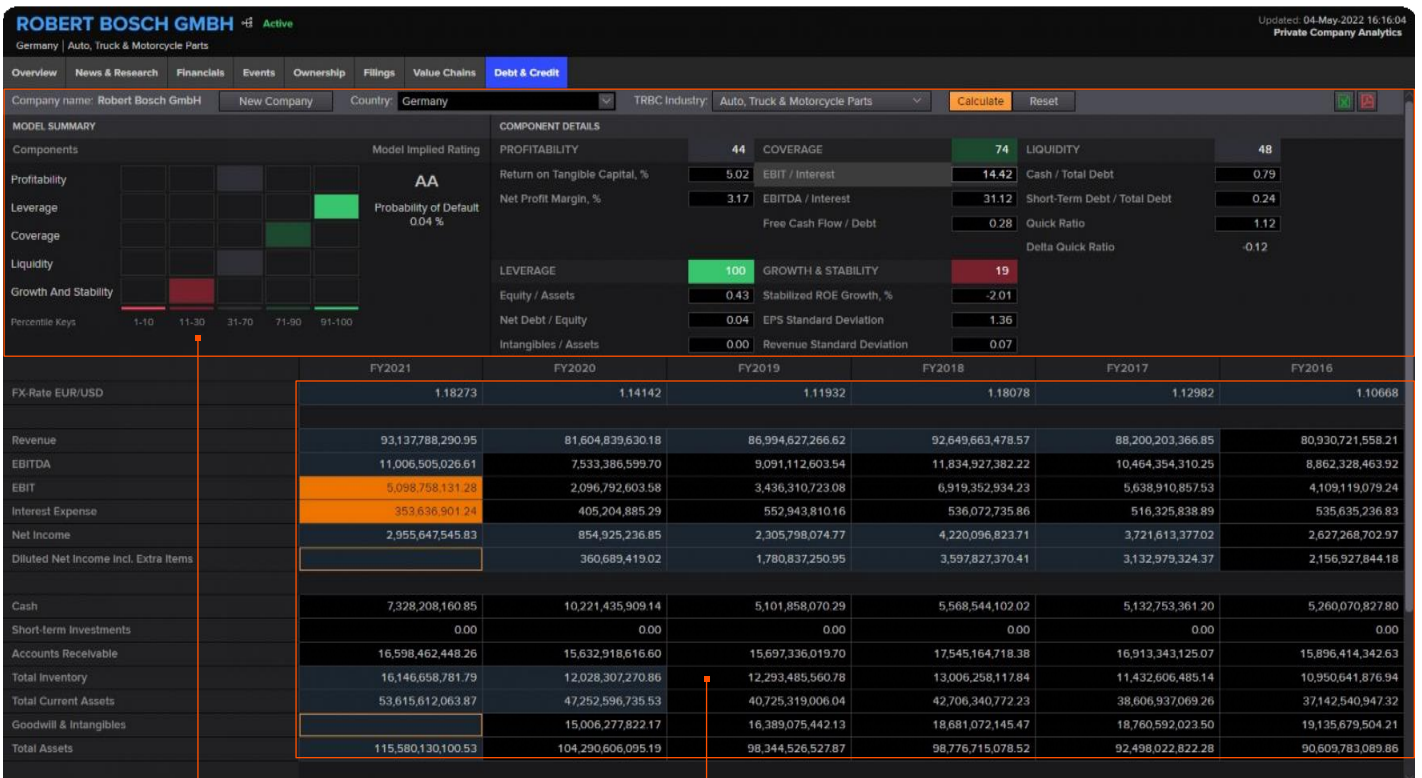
ROBERT BOSCH GMBH Active
Germany | Auto, Truck & Motorcycle Parts

Updated: 04-May-2022 16:16:04
Private Company Analytics

Overview | News & Research | Financials | Events | Ownership | Filings | Value Chains | Debt & Credit

Company name: Robert Bosch GmbH | New Company | Country: Germany | TRBC Industry: Auto, Truck & Motorcycle Parts | Calculate | Reset

MODEL SUMMARY

Components | Model Implied Rating
Profitability
Leverage
Coverage
Liquidity
Growth And Stability
Percentile Keys 1-10 11-30 31-70 71-90 91-100

AA
Probability of Default
0.04 %

COMPONENT DETAILS

| PROFITABILITY | 44 | COVERAGE | 74 | LIQUIDITY | 48 |
|---|---|---|---|---|---|
| Return on Tangible Capital, % | 5.02 | EBIT / Interest | 14.42 | Cash / Total Debt | 0.79 |
| Net Profit Margin, % | 3.17 | EBITDA / Interest | 31.12 | Short-Term Debt / Total Debt | 0.24 |
| | | Free Cash Flow / Debt | 0.28 | Quick Ratio | 1.12 |
| | | | | Delta Quick Ratio | -0.12 |
| LEVERAGE | 100 | GROWTH & STABILITY | 19 | | |
| Equity / Assets | 0.43 | Stabilized ROE Growth, % | -2.01 | | |
| Net Debt / Equity | 0.04 | EPS Standard Deviation | 1.36 | | |
| Intangibles / Assets | 0.00 | Revenue Standard Deviation | 0.07 | | |

| | FY2021 | FY2020 | FY2019 | FY2018 | FY2017 | FY2016 |
|---|---|---|---|---|---|---|
| FX-Rate EUR/USD | 1.18273 | 1.14142 | 1.11932 | 1.18078 | 1.12982 | 1.10668 |
| Revenue | 93,137,788,290.95 | 81,604,839,630.18 | 86,994,627,266.62 | 92,649,663,478.57 | 88,200,203,366.85 | 80,930,721,558.21 |
| EBITDA | 11,006,505,026.61 | 7,533,386,599.70 | 9,091,112,603.54 | 11,834,927,382.22 | 10,464,354,310.25 | 8,862,328,463.92 |
| EBIT | 5,098,758,131.28 | 2,096,792,603.58 | 3,436,310,723.08 | 6,919,352,934.23 | 5,638,910,857.53 | 4,109,119,079.24 |
| Interest Expense | 353,636,901.24 | 405,204,885.29 | 552,943,810.16 | 536,072,735.86 | 516,325,838.89 | 535,635,236.83 |
| Net Income | 2,955,647,545.83 | 854,925,236.85 | 2,305,798,074.77 | 4,220,096,823.71 | 3,721,613,377.02 | 2,627,268,702.97 |
| Diluted Net Income Incl. Extra Items | | 360,689,419.02 | 1,780,837,250.95 | 3,597,827,370.41 | 3,132,979,324.37 | 2,156,927,844.18 |
| Cash | 7,328,208,160.85 | 10,221,435,909.14 | 5,101,858,070.29 | 5,568,544,102.02 | 5,132,753,361.20 | 5,260,070,827.80 |
| Short-term Investments | 0.00 | 0.00 | 0.00 | 0.00 | 0.00 | 0.00 |
| Accounts Receivable | 16,598,462,448.26 | 15,632,918,616.60 | 15,697,336,019.70 | 17,545,164,718.38 | 16,913,343,125.07 | 15,896,414,342.63 |
| Total Inventory | 16,146,658,781.79 | 12,028,307,270.86 | 12,293,485,560.78 | 13,006,258,117.84 | 11,432,606,485.14 | 10,950,641,876.94 |
| Total Current Assets | 53,615,612,063.87 | 47,252,596,735.53 | 40,725,319,006.04 | 42,706,340,772.23 | 38,606,937,069.26 | 37,142,540,947.32 |
| Goodwill & Intangibles | | 15,006,277,822.17 | 16,389,075,442.13 | 18,681,072,145.47 | 18,760,592,023.50 | 19,135,679,504.21 |
| Total Assets | 115,580,130,100.53 | 104,290,606,095.19 | 98,344,526,527.87 | 98,776,715,078.52 | 92,460,022,822.28 | 90,609,783,089.86 |